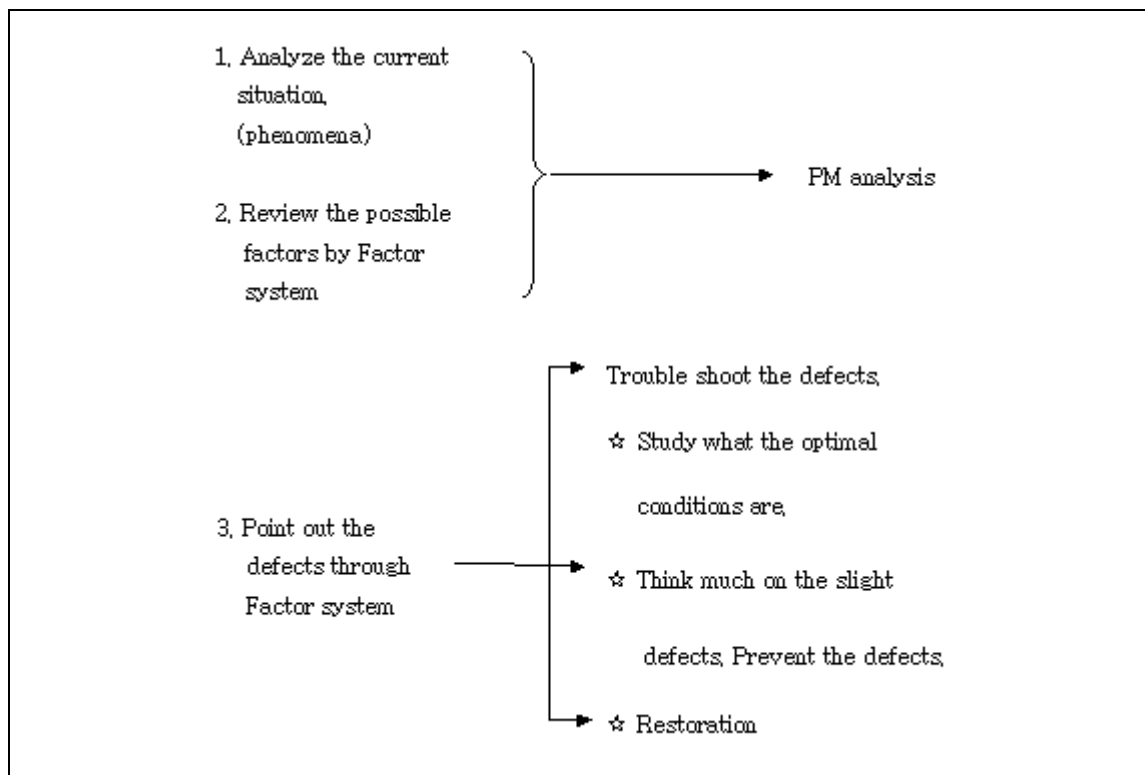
1, Analyze the current situation, (phenomena)

2, Review the possible factors by Factor system

PM analysis

3, Point out the defects through Factor system

Trouble shoot the defects,

☆ Study what the optimal conditions are,

☆ Think much on the slight defects, Prevent the defects,

☆ Restoration